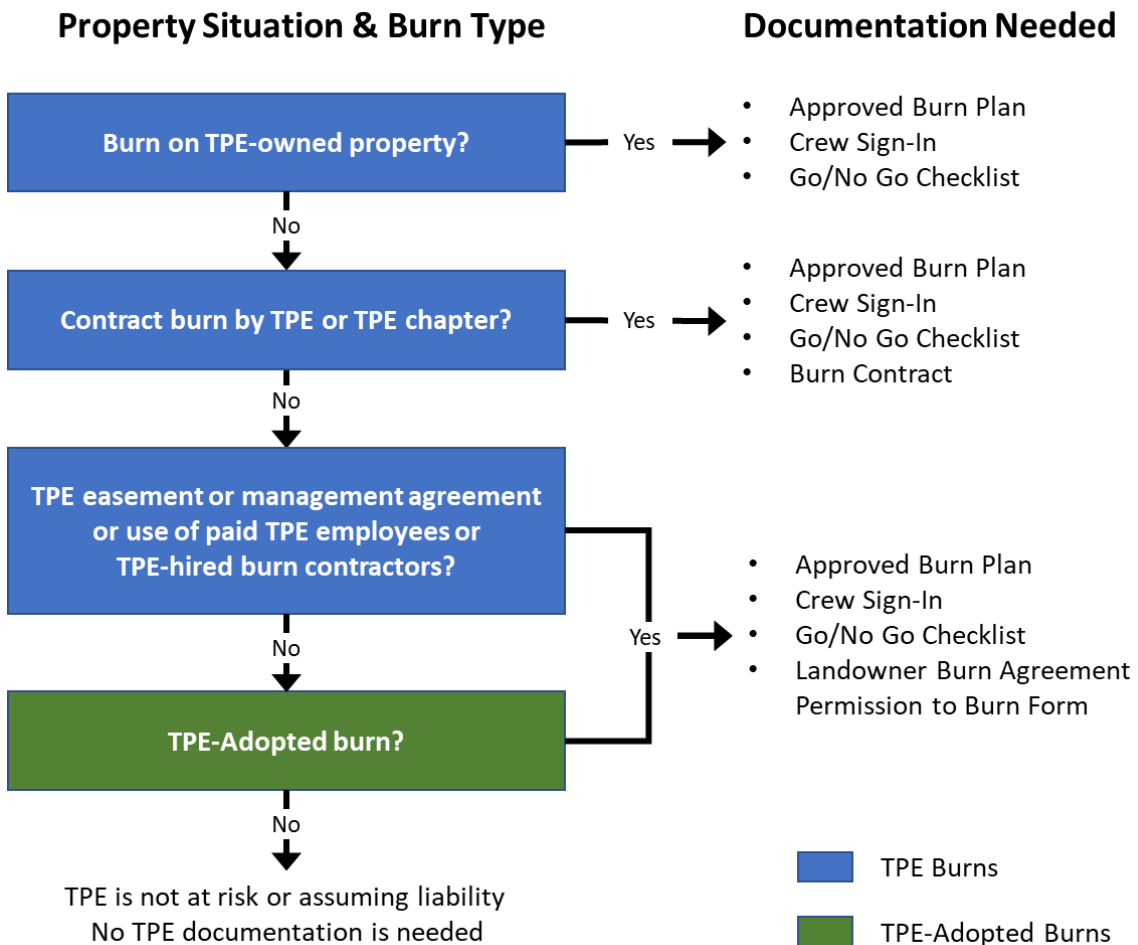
Property Situation & Burn Type

Documentation Needed

Burn on TPE-owned property?

Yes

- Approved Burn Plan
- Crew Sign-In
- Go/No Go Checklist

No

Contract burn by TPE or TPE chapter?

Yes

- Approved Burn Plan
- Crew Sign-In
- Go/No Go Checklist
- Burn Contract

No

TPE easement or management agreement or use of paid TPE employees or TPE-hired burn contractors?

No

TPE-Adopted burn?

Yes

- Approved Burn Plan
- Crew Sign-In
- Go/No Go Checklist
- Landowner Burn Agreement Permission to Burn Form

No

TPE is not at risk or assuming liability
No TPE documentation is needed

TPE Burns

TPE-Adopted Burns